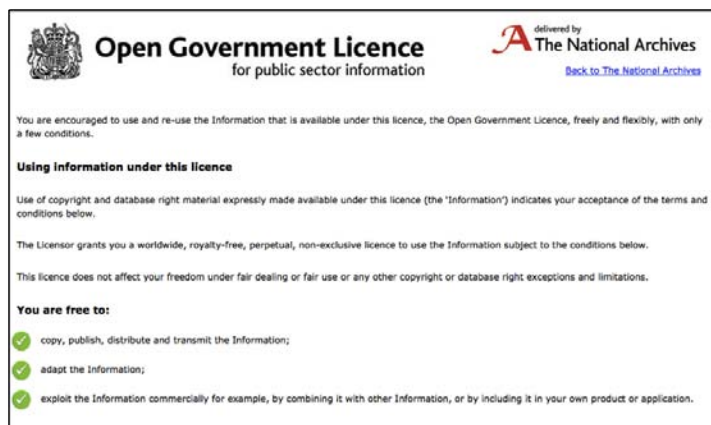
Open Government Licence
for public sector information

delivered by
The National Archives

Back to The National Archives

You are encouraged to use and re-use the Information that is available under this licence, the Open Government Licence, freely and flexibly, with only a few conditions.

Using information under this licence

Use of copyright and database right material expressly made available under this licence (the 'Information') indicates your acceptance of the terms and conditions below.

The Licensor grants you a worldwide, royalty-free, perpetual, non-exclusive licence to use the Information subject to the conditions below.

This licence does not affect your freedom under fair dealing or fair use or any other copyright or database right exceptions and limitations.

You are free to:

copy, publish, distribute and transmit the Information;

adapt the Information;

exploit the Information commercially for example, by combining it with other Information, or by including it in your own product or application.